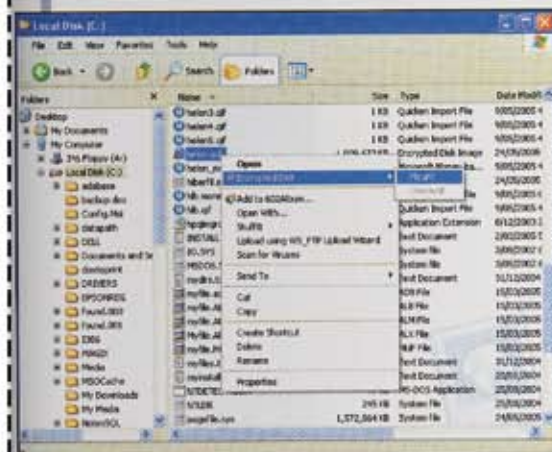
Local Disk (C:)

File Edit View Favorites Tools Help

Back Search Folders

Folders

Desktop
My Documents
My Computer
3½ Floppy (A:)
Local Disk (C:)
adabase
backup.doc
Config.Msi
datapath
DELL
Documents and Se
dnetsprint
DRIVERS
EPSONRIDG
Found.000
Found.001
I386
MINGW
Media
MSOCache
My Downloads
My Media
NetonSQL

Name

Size Type Date Modified

helen3.qif 1 KB Quicken Import File 5/05/2005
helen4.qif 1 KB Quicken Import File 5/05/2005
helen5.qif 1 KB Quicken Import File 5/05/2005
Encrypted Disk Image 24/05/2005
Microsoft Money 5/05/2005
24/05/2005
Quicken Import File 5/05/2005
Quicken Import File 5/05/2005
Application Extension 6/12/2003
System file 24/05/2005
System file 3/05/2002
Text Document 31/12/2004
MDB File 15/03/2005
ALM File 15/03/2005
ALN File 15/03/2005
ALX File 15/03/2005
MIF File 15/03/2005
Text Document 31/12/2004
Text Document 20/05/2004
MS-DOS Application 20/05/2004
245 KB System file 20/05/2004
1,572,864 KB System file 24/05/2005

Open
PGP Encrypted Disk
Mount
Add to 602Album...
Open With...
Shuffle
Upload using WS_FTP Upload Wizard
Scan for Viruses
Send To
Cut
Copy
Create Shortcut
Delete
Rename
Properties

pagefile.sys